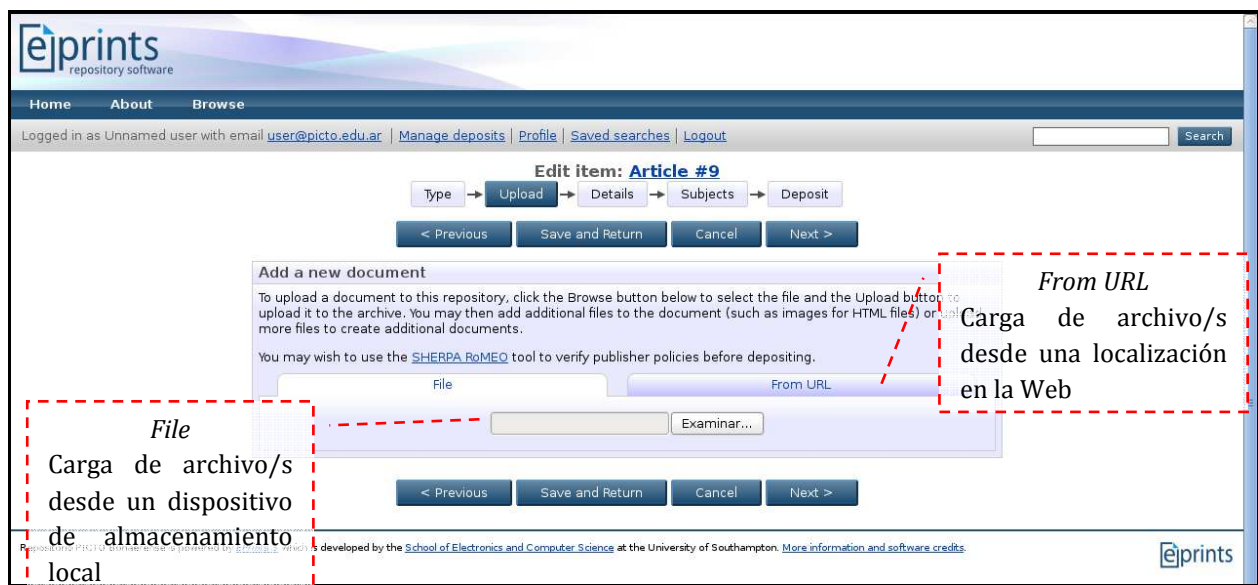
eprints
repository software

Home About Browse

Logged in as Unnamed user with email user@picto.edu.ar | Manage deposits | Profile | Saved searches | Logout

Search

Edit item: Article #9

Type → Upload → Details → Subjects → Deposit

< Previous Save and Return Cancel Next >

Add a new document

To upload a document to this repository, click the Browse button below to select the file and the Upload button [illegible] upload it to the archive. You may then add additional files to the document (such as images for HTML files) or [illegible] more files to create additional documents.

You may wish to use the SHERPA RoMEO tool to verify publisher policies before depositing.

File From URL

Examinar...

< Previous Save and Return Cancel Next >

From URL
Carga de archivo/s desde una localización en la Web

File
Carga de archivo/s desde un dispositivo de almacenamiento local

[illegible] is powered by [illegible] which is developed by the School of Electronics and Computer Science at the University of Southampton. More information and software credits.

eprints